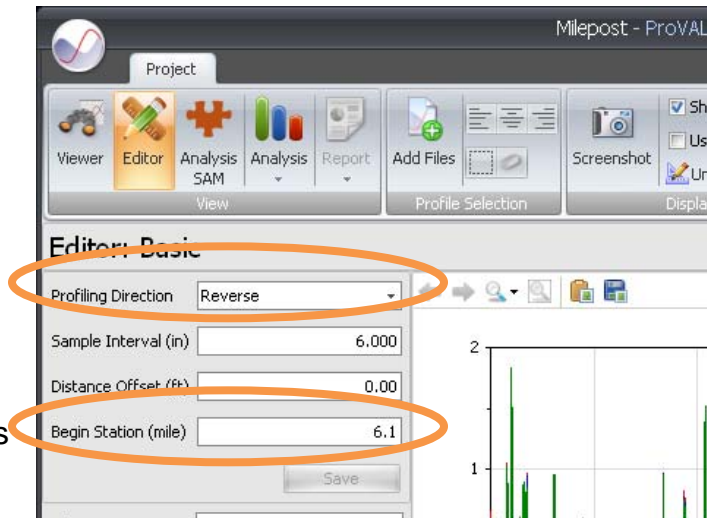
Milepost - ProVAL

Project

Viewer
Editor
Analysis SAM
Analysis
Report
View

Add Files
Profile Selection

Screenshot
Sh
Us
Ur
Displa

Editor: Basic

Profiling Direction
Reverse

Sample Interval (in)
6.000

Distance Offset (ft)
0.00

Begin Station (mile)
6.1

Save

2

1

s